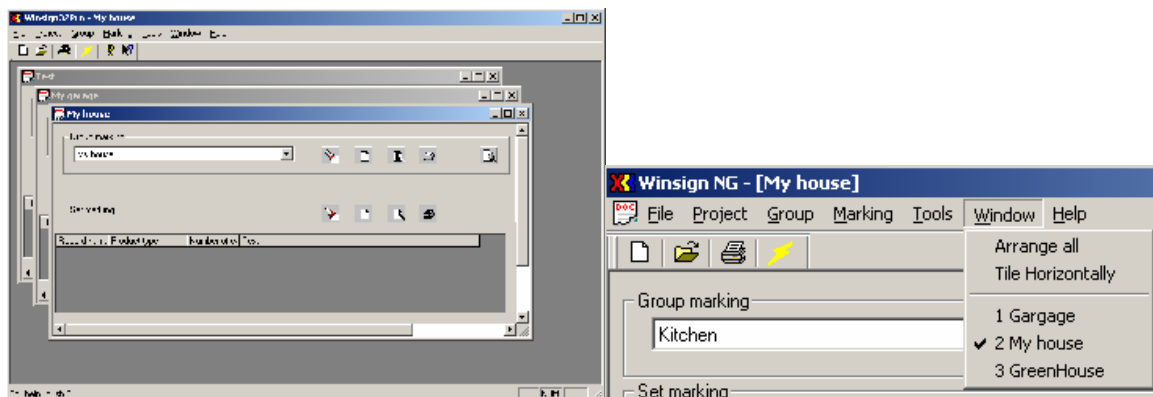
Winsign32Pro - My house

Test

My garage

My house

Set marking

Winsign NG - [My house]

File Project Group Marking Tools Window Help

Arrange all
Tile Horizontally
1 Gargage
✔ 2 My house
3 GreenHouse

Group marking

Kitchen

Set marking